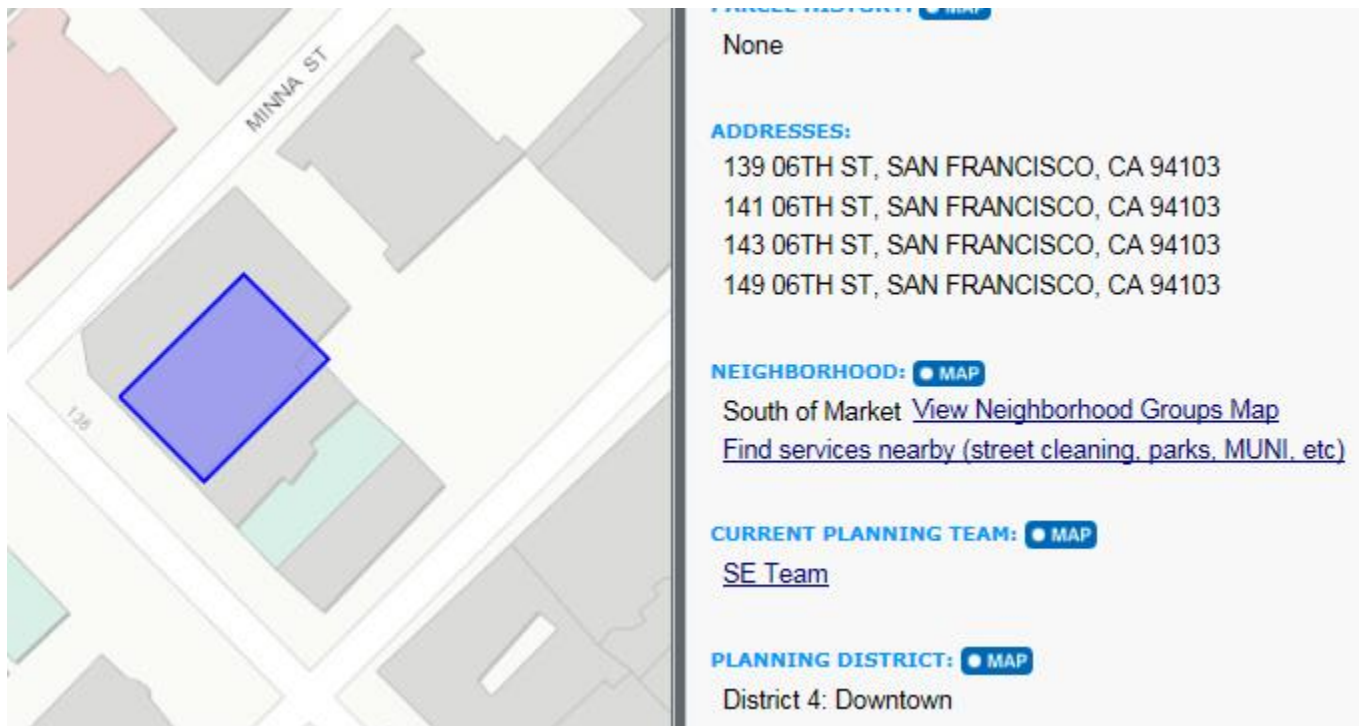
MINNA ST

138

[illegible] MAP

None

ADDRESSES:

139 06TH ST, SAN FRANCISCO, CA 94103
141 06TH ST, SAN FRANCISCO, CA 94103
143 06TH ST, SAN FRANCISCO, CA 94103
149 06TH ST, SAN FRANCISCO, CA 94103

NEIGHBORHOOD: MAP

South of Market View Neighborhood Groups Map
Find services nearby (street cleaning, parks, MUNI, etc)

CURRENT PLANNING TEAM: MAP

SE Team

PLANNING DISTRICT: MAP

District 4: Downtown